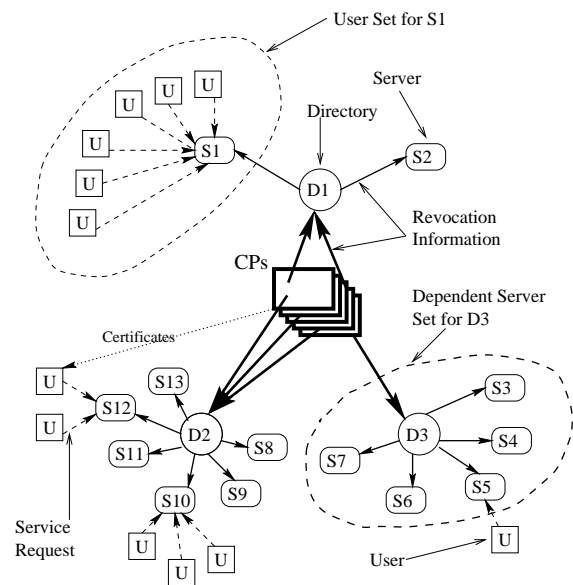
User Set for S1

Server

Directory

U
U
U
U
U
U

S1

S2

D1

Revocation Information

CPs

Dependent Server Set for D3

Certificates

U
U

S12
S13
S11
D2
S8
S9
S10

U
U
U

Service Request

D3
S3
S4
S7
S6
S5

User

U